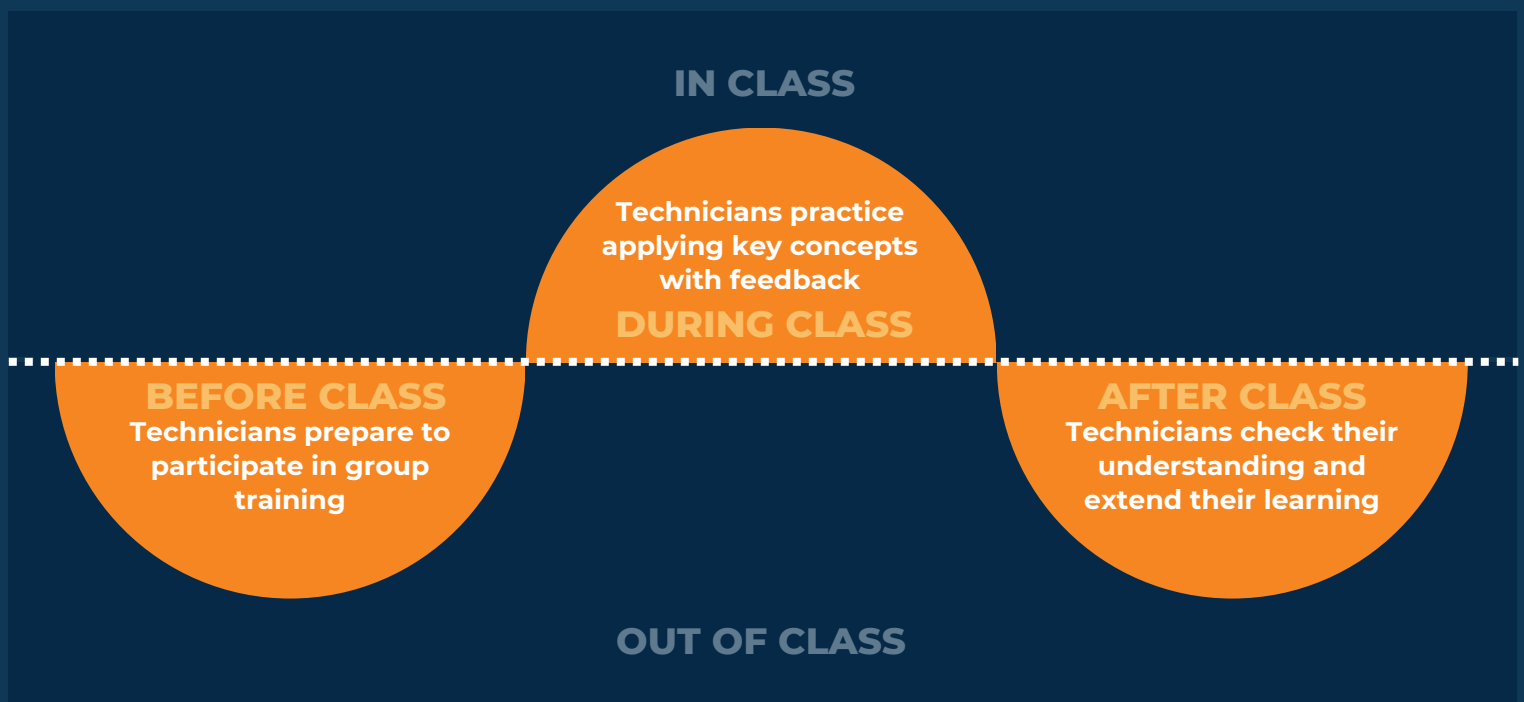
IN CLASS

Technicians practice applying key concepts with feedback

DURING CLASS

BEFORE CLASS

Technicians prepare to participate in group training

AFTER CLASS

Technicians check their understanding and extend their learning

OUT OF CLASS